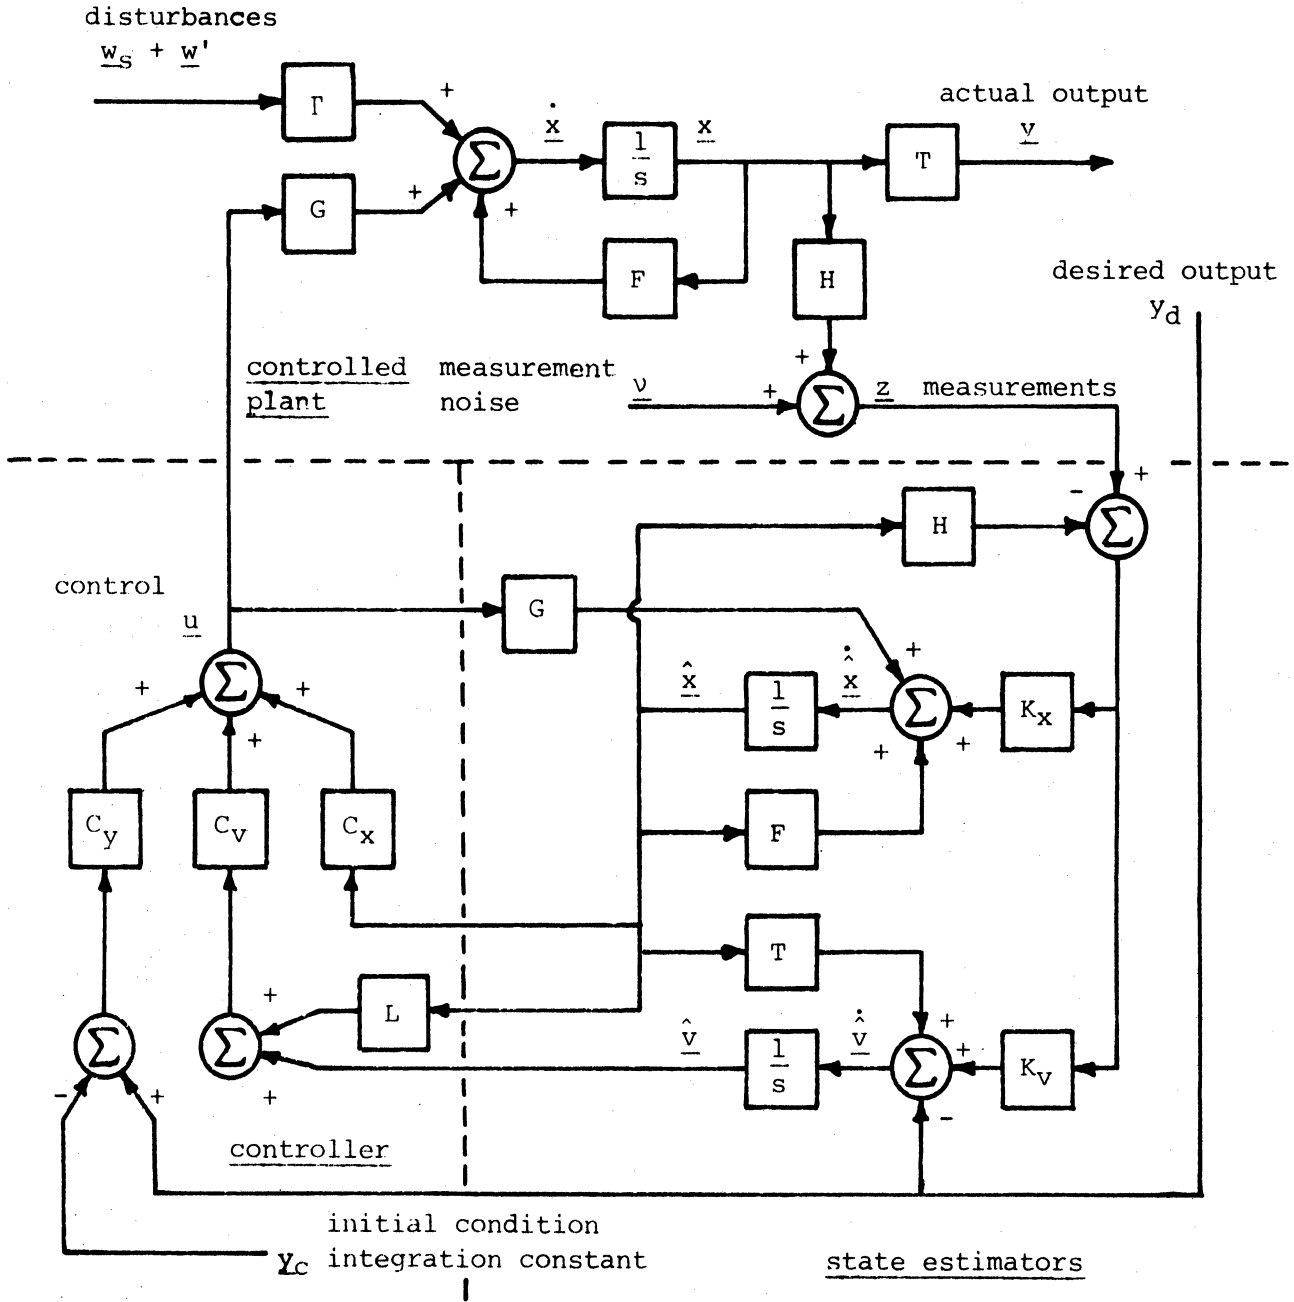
disturbances
$\underline{w}_s + \underline{w}'$

$\Gamma$

+

$\Sigma$

$\dot{\underline{x}}$

$\frac{1}{s}$

$\underline{x}$

T

$\underline{y}$

actual output

G

+

+

F

H

desired output

$y_d$

controlled plant

measurement noise

$\underline{\nu}$

+

+

$\Sigma$

$\underline{z}$

measurements

-

+

$\Sigma$

H

$\Sigma$

control

$\underline{u}$

G

+

$\dot{\hat{\underline{x}}}$

$\hat{\underline{x}}$

$\frac{1}{s}$

$\Sigma$

$K_x$

+

+

+

+

$\Sigma$

+

$C_y$

$C_v$

$C_x$

F

T

+

L

+

$\Sigma$

$\Sigma$

$\hat{\underline{v}}$

$\frac{1}{s}$

$\dot{\hat{\underline{v}}}$

$\Sigma$

+

$K_v$

-

+

+

-

controller

initial condition

$\underline{y}_c$ integration constant

state estimators